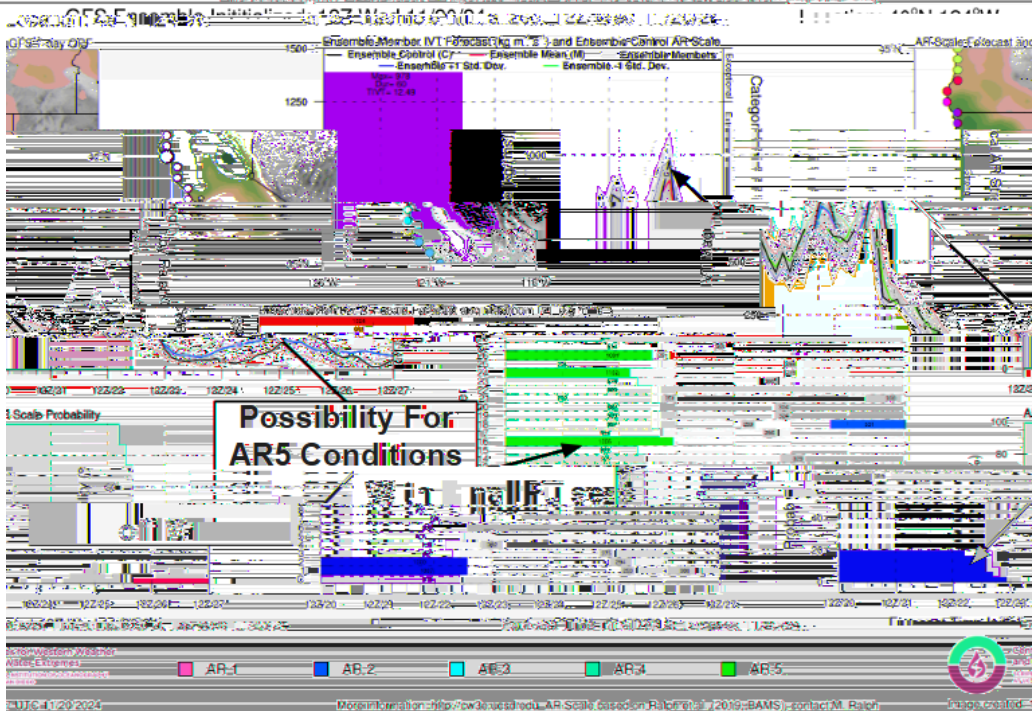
GEFS Ensemble Initialized: 12Z Wed 11/20/2024 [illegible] Location: 40°N, 124°W

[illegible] Day ORF

Ensemble Member IVT Forecast (kg m⁻¹ s⁻¹) and Ensemble Control AR Scale

Ensemble Control (C) — Ensemble Mean (M) — Ensemble Members

Ensemble +1 Std. Dev. — Ensemble -1 Std. Dev.

AR Scale Forecast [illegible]

1500

1250

1000

500

Max= 979

Dur= 60

TIVT= 12.49

Category

45°N

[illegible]°N

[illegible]°N

130°W

110°W

Possibility For AR5 Conditions

AR Scale Probability

12Z/21

12Z/22

12Z/23

12Z/24

12Z/25

12Z/26

12Z/27

12Z/20

80

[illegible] for Western Weather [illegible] Water Extremes

AR-1

AR-2

AR-3

AR-4

AR-5

UTC 11/20 2024

More information: http://cw3e.ucsd.edu AR Scale based on Ralph et al. (2019, BAMS) contact M. Ralph

Image created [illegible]